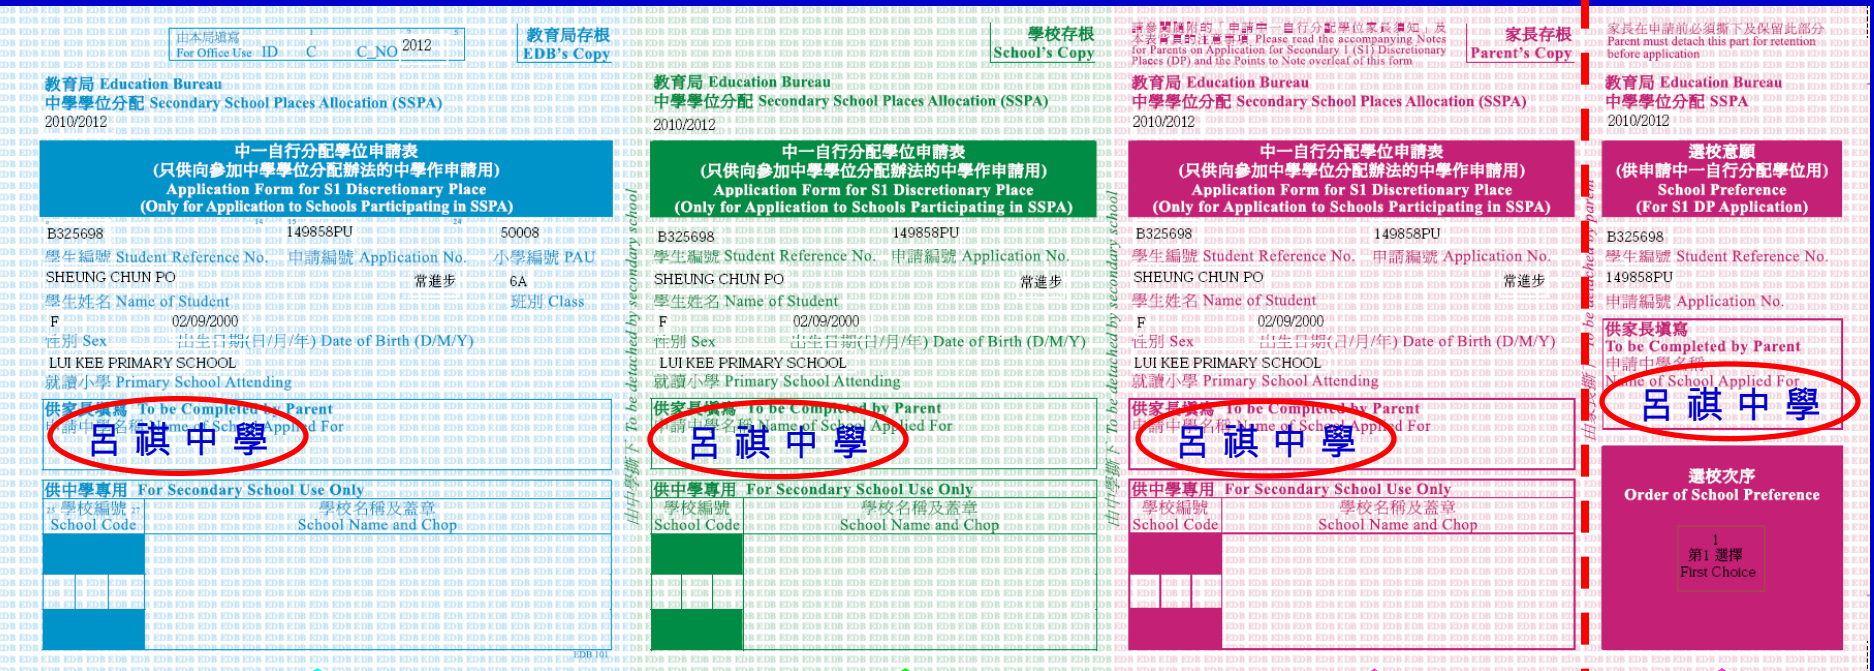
由本局填寫
For Office Use ID C C_NO 2012

教育局存根
EDB's Copy

教育局 Education Bureau
中學學位分配 Secondary School Places Allocation (SSPA)
2010/2012

中一自行分配學位申請表
(只供向參加中學學位分配辦法的中學作申請用)
Application Form for S1 Discretionary Place
(Only for Application to Schools Participating in SSPA)

B325698 149858PU 50008
學生編號 Student Reference No. 申請編號 Application No. 小學編號 PAU
SHEUNG CHUN PO 常進步 6A
學生姓名 Name of Student 班別 Class
F 02/09/2000
性別 Sex 出生日期(日/月/年) Date of Birth (D/M/Y)
LUI KEE PRIMARY SCHOOL
就讀小學 Primary School Attending
供家長填寫 To be Completed by Parent
申請中學名稱 Name of School Applied For
呂祺中學
供中學專用 For Secondary School Use Only
學校編號 School Code
學校名稱及蓋章 School Name and Chop

EDB 101

由中學撕下 To be detached by secondary school

學校存根
School's Copy

教育局 Education Bureau
中學學位分配 Secondary School Places Allocation (SSPA)
2010/2012

中一自行分配學位申請表
(只供向參加中學學位分配辦法的中學作申請用)
Application Form for S1 Discretionary Place
(Only for Application to Schools Participating in SSPA)

B325698 149858PU
學生編號 Student Reference No. 申請編號 Application No.
SHEUNG CHUN PO 常進步
學生姓名 Name of Student
F 02/09/2000
性別 Sex 出生日期(日/月/年) Date of Birth (D/M/Y)
LUI KEE PRIMARY SCHOOL
就讀小學 Primary School Attending
供家長填寫 To be Completed by Parent
申請中學名稱 Name of School Applied For
呂祺中學
供中學專用 For Secondary School Use Only
學校編號 School Code
學校名稱及蓋章 School Name and Chop

由中學撕下 To be detached by secondary school

請參閱隨附的「申請中一自行分配學位家長須知」及本表背頁的注意事項 Please read the accompanying Notes for Parents on Application for Secondary 1 (S1) Discretionary Places (DP) and the Points to Note overleaf of this form

家長存根
Parent's Copy

教育局 Education Bureau
中學學位分配 Secondary School Places Allocation (SSPA)
2010/2012

中一自行分配學位申請表
(只供向參加中學學位分配辦法的中學作申請用)
Application Form for S1 Discretionary Place
(Only for Application to Schools Participating in SSPA)

B325698 149858PU
學生編號 Student Reference No. 申請編號 Application No.
SHEUNG CHUN PO 常進步
學生姓名 Name of Student
F 02/09/2000
性別 Sex 出生日期(日/月/年) Date of Birth (D/M/Y)
LUI KEE PRIMARY SCHOOL
就讀小學 Primary School Attending
供家長填寫 To be Completed by Parent
申請中學名稱 Name of School Applied For
呂祺中學
供中學專用 For Secondary School Use Only
學校編號 School Code
學校名稱及蓋章 School Name and Chop

由家長撕下 To be detached by parent

家長在申請前必須撕下及保留此部分
Parent must detach this part for retention before application

教育局 Education Bureau
中學學位分配 SSPA
2010/2012

選校意願
(供申請中一自行分配學位用)
School Preference
(For S1 DP Application)

B325698
學生編號 Student Reference No.
149858PU
申請編號 Application No.
供家長填寫
To be Completed by Parent
申請中學名稱
Name of School Applied For
呂祺中學

選校次序
Order of School Preference
1
第1選擇
First Choice